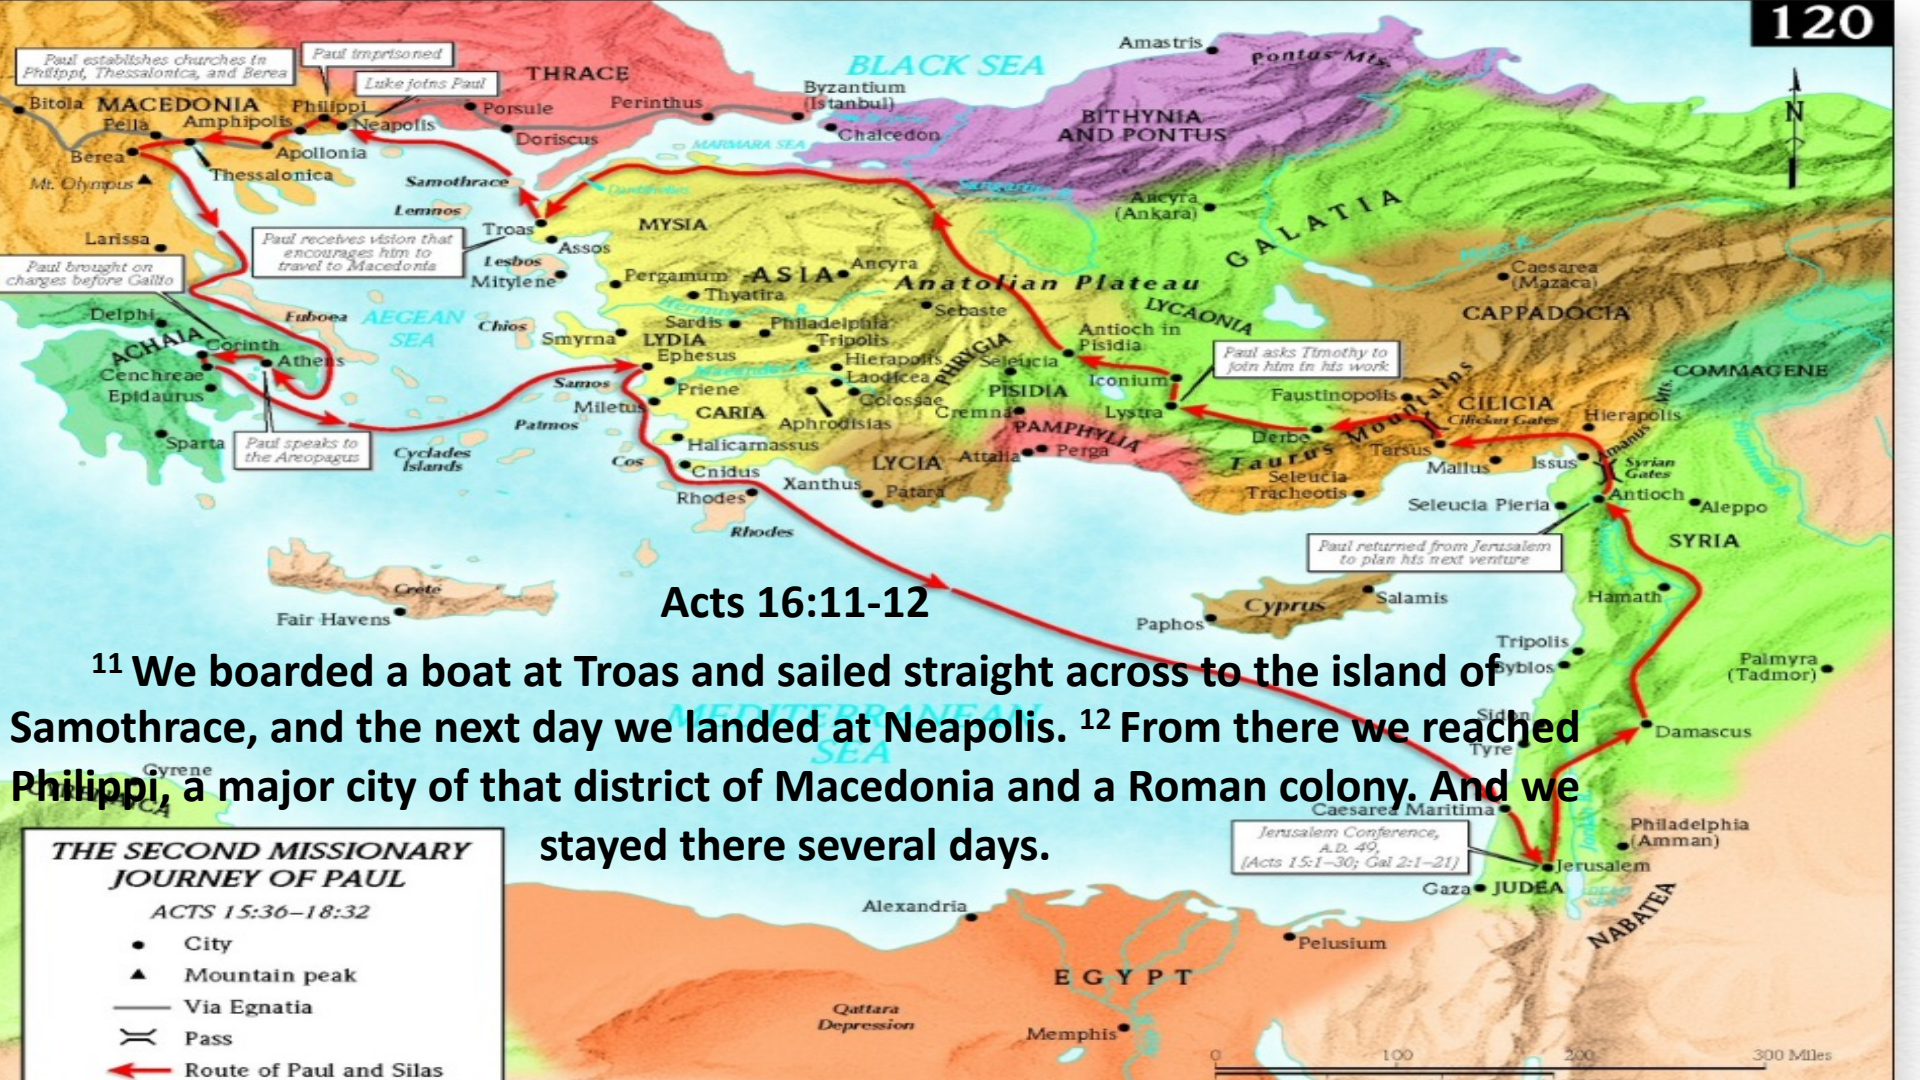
120

Paul establishes churches in Philippi, Thessalonica, and Berea

Paul imprisoned

Luke joins Paul

THRACE

BLACK SEA

Amastris

Pontus Mts.

Bitola MACEDONIA Philippi

Porsule

Perinthus

Byzantium (Istanbul)

Chalcedon

BITHYNIA AND PONTUS

Pella Amphipolis Neapolis

Doriscus

MARMARA SEA

Berea

Apollonia

Thessalonica

Mt. Olympus

Samothrace

Lemnos

Troas

Assos

MYSIA

Ancyra (Ankara)

GALATIA

Larissa

Paul receives vision that encourages him to travel to Macedonia

Lesbos

Mitylene

Paul brought on charges before Gallio

Pergamum

ASIA

Ancyra

Anatolian Plateau

Caesarea (Mazaca)

Thyatira

Delphi

Euboea

AEGEAN SEA

Chios

Sardis

Philadelphia

Sebaste

LYCAONIA

CAPPADOCIA

ACHAIA

Corinth

Athens

Smyrna

LYDIA

Tripolis

Antioch in Pisidia

Ephesus

Hierapolis

PHRYGIA

Seleucia

Paul asks Timothy to join him in his work

COMMAGENE

Cenchreae

Epidaurus

Samos

Priene

Laodicea

Iconium

Miletus

CARIA

Colossae

PISIDIA

Faustinopolis

CILICIA

Cilician Gates

Hierapolis

Patmos

Aphrodisias

Cremna

Lystra

Sparta

Paul speaks to the Areopagus

Cyclades Islands

Halicarnassus

PAMPHYLIA

Derbe

Taurus Mountains

Tarsus

Amanus Mts.

Cos

Cnidus

LYCIA

Attalia

Perga

Mallus

Issus

Syrian Gates

Seleucia Tracheotis

Antioch

Aleppo

Rhodes

Xanthus

Patara

Seleucia Pieria

Rhodes

SYRIA

Paul returned from Jerusalem to plan his next venture

Crete

Acts 16:11-12

Cyprus

Salamis

Hamath

Fair Havens

Paphos

Tripolis

$^{11}$ We boarded a boat at Troas and sailed straight across to the island of Samothrace, and the next day we landed at Neapolis. $^{12}$ From there we reached Philippi, a major city of that district of Macedonia and a Roman colony. And we stayed there several days.

Byblos

Palmyra (Tadmor)

MEDITERRANEAN SEA

Sidon

Tyre

Damascus

Cyrene

Caesarea Maritima

THE SECOND MISSIONARY JOURNEY OF PAUL

ACTS 15:36–18:32

Jerusalem Conference, A.D. 49, (Acts 15:1–30; Gal 2:1–21)

Philadelphia (Amman)

Jerusalem

Gaza JUDEA

City

Alexandria

Mountain peak

Pelusium

NABATEA

Via Egnatia

EGYPT

Pass

Qattara Depression

Memphis

Route of Paul and Silas

0 100 200 300 Miles